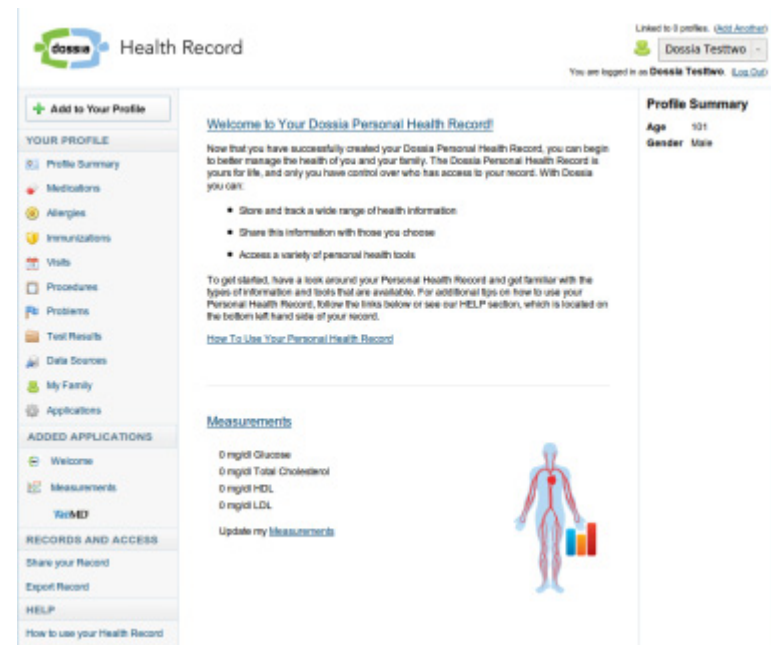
dossia Health Record

Linked to 0 profiles. (Add Another)

Dossia Testtwo

You are logged in as Dossia Testtwo. (Log Out)

Add to Your Profile

YOUR PROFILE

Profile Summary

Medications

Allergies

Immunizations

Visits

Procedures

Problems

Test Results

Data Sources

My Family

Applications

ADDED APPLICATIONS

Welcome

Measurements

WebMD

RECORDS AND ACCESS

Share your Record

Export Record

HELP

How to use your Health Record

Welcome to Your Dossia Personal Health Record!

Now that you have successfully created your Dossia Personal Health Record, you can begin to better manage the health of you and your family. The Dossia Personal Health Record is yours for life, and only you have control over who has access to your record. With Dossia you can:

- Store and track a wide range of health information
- Share this information with those you choose
- Access a variety of personal health tools

To get started, have a look around your Personal Health Record and get familiar with the types of information and tools that are available. For additional tips on how to use your Personal Health Record, follow the links below or see our HELP section, which is located on the bottom left hand side of your record.

How To Use Your Personal Health Record

Measurements

0 mg/dl Glucose

0 mg/dl Total Cholesterol

0 mg/dl HDL

0 mg/dl LDL

Update my Measurements

Profile Summary

Age 101

Gender Male